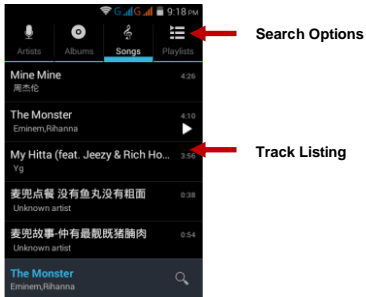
G G 9:18 PM

Artists Albums Songs Playlists

Search Options

Mine Mine 4:26
周杰伦

The Monster 4:10
Eminem,Rihanna

My Hitta (feat. Jeezy & Rich Ho... 3:56
Yg

Track Listing

麦兜点餐 没有鱼丸没有粗面 0:38
Unknown artist

麦兜故事-仲有最靓既猪腩肉 0:54
Unknown artist

The Monster
Eminem,Rihanna